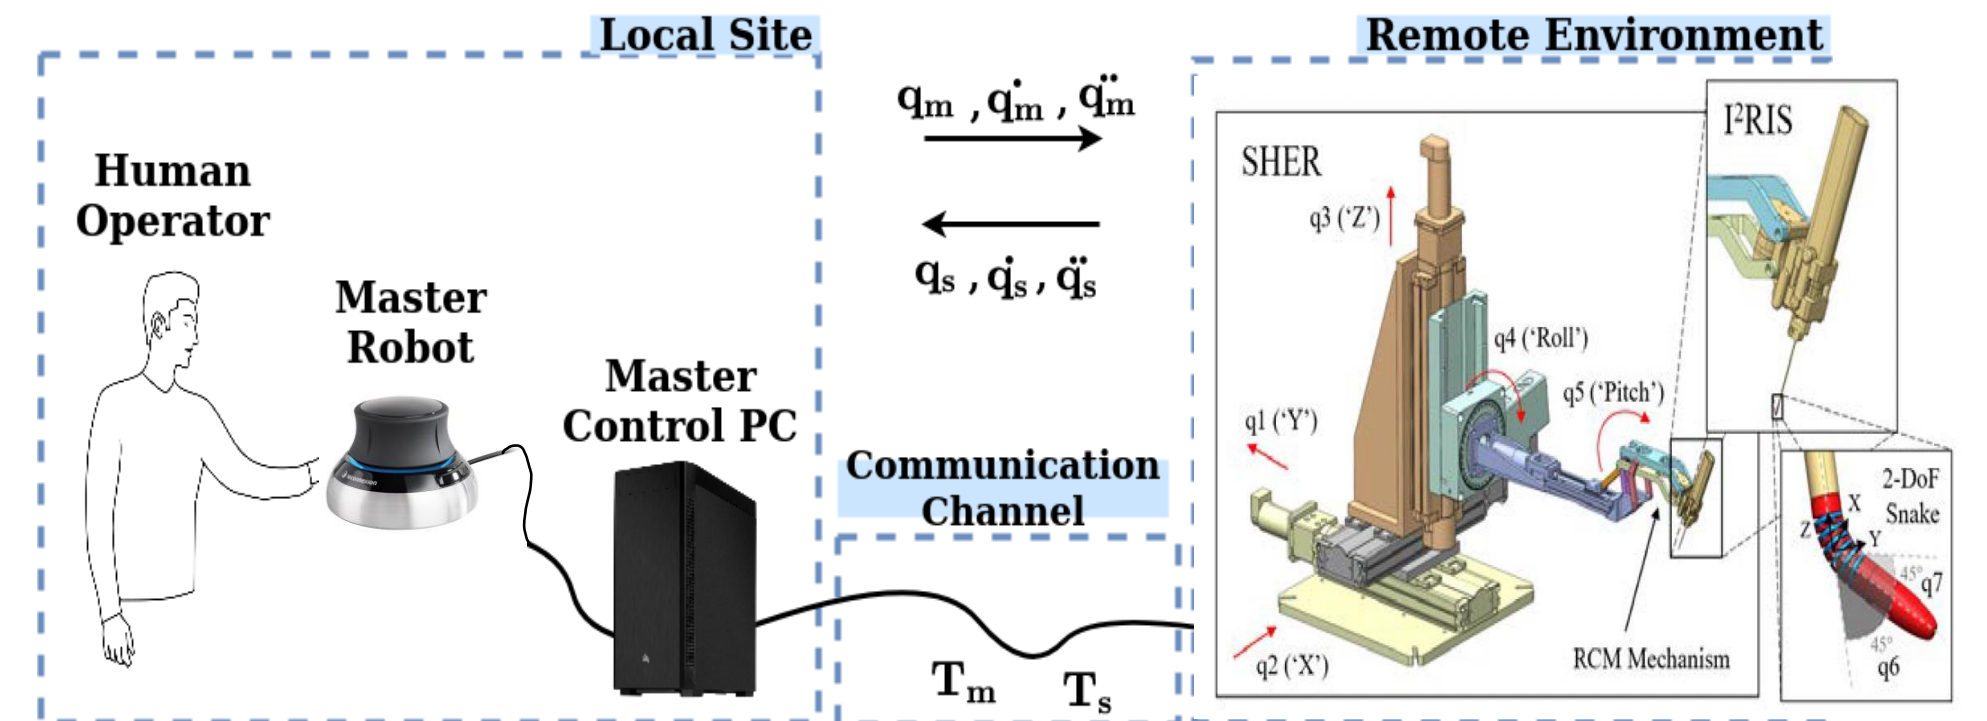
Local Site

Remote Environment

$q_m$ , $\dot{q}_m$ , $\ddot{q}_m$

$q_s$ , $\dot{q}_s$ , $\ddot{q}_s$

Human Operator

Master Robot

Master Control PC

Communication Channel

$T_m$ $T_s$

SHER

I$^2$RIS

q3 ('Z')

q4 ('Roll')

q5 ('Pitch')

q1 ('Y')

q2 ('X')

RCM Mechanism

2-DoF Snake

X

Y

Z

45°

q7

45°

q6